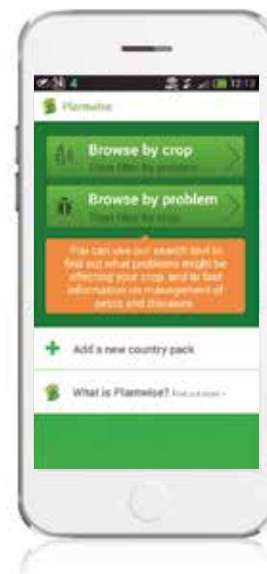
12:13

Plantwise

Browse by crop
First filter by problem

Browse by problem
First filter by crop

You can use our search tool to find out what problems might be affecting your crop, and to find information on management of pests and diseases

Add a new country pack

What is Plantwise? Find out more »